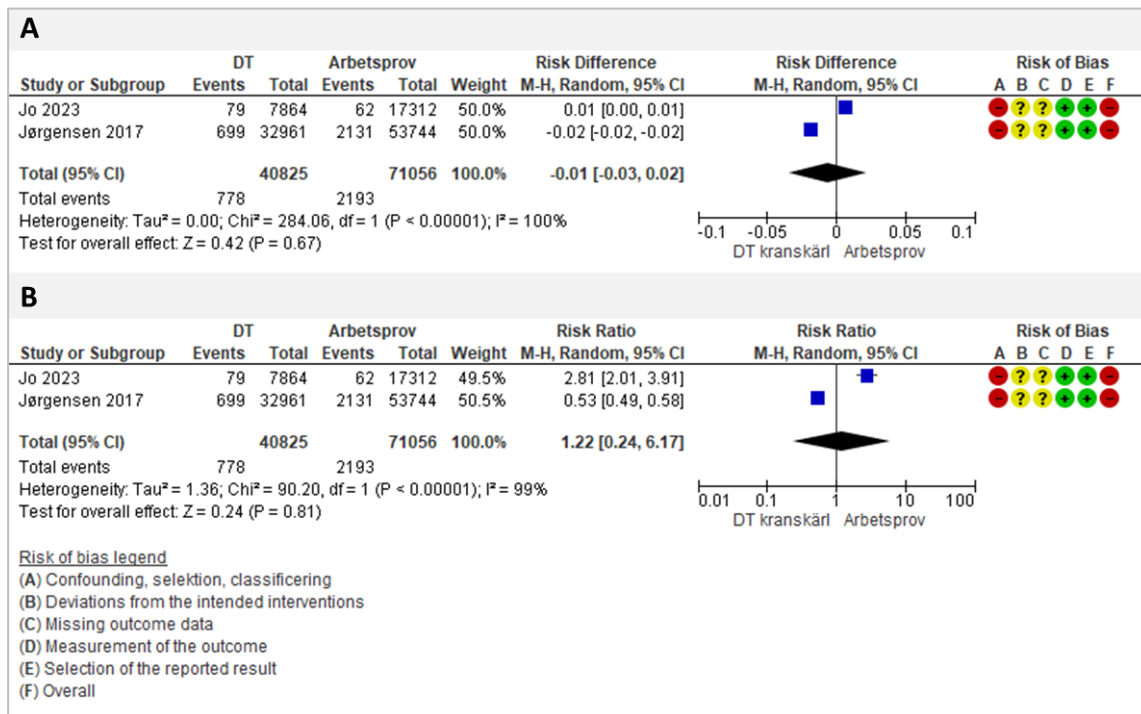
**A**

| Study or Subgroup | DT Events | DT Total | Arbetsprov Events | Arbetsprov Total | Weight | Risk Difference M-H, Random, 95% CI | Risk Difference M-H, Random, 95% CI | Risk of Bias A B C D E F |
|---|---|---|---|---|---|---|---|---|
| Jo 2023 | 79 | 7864 | 62 | 17312 | 50.0% | 0.01 [0.00, 0.01] | | − ? ? + + − |
| Jørgensen 2017 | 699 | 32961 | 2131 | 53744 | 50.0% | -0.02 [-0.02, -0.02] | | − ? ? + + − |
| **Total (95% CI)** | | **40825** | | **71056** | **100.0%** | **-0.01 [-0.03, 0.02]** | | |
| Total events | 778 | | 2193 | | | | | |

Heterogeneity: Tau² = 0.00; Chi² = 284.06, df = 1 (P < 0.00001); I² = 100%
Test for overall effect: Z = 0.42 (P = 0.67)

-0.1 -0.05 0 0.05 0.1
DT kranskärl Arbetsprov

**B**

| Study or Subgroup | DT Events | DT Total | Arbetsprov Events | Arbetsprov Total | Weight | Risk Ratio M-H, Random, 95% CI | Risk Ratio M-H, Random, 95% CI | Risk of Bias A B C D E F |
|---|---|---|---|---|---|---|---|---|
| Jo 2023 | 79 | 7864 | 62 | 17312 | 49.5% | 2.81 [2.01, 3.91] | | − ? ? + + − |
| Jørgensen 2017 | 699 | 32961 | 2131 | 53744 | 50.5% | 0.53 [0.49, 0.58] | | − ? ? + + − |
| **Total (95% CI)** | | **40825** | | **71056** | **100.0%** | **1.22 [0.24, 6.17]** | | |
| Total events | 778 | | 2193 | | | | | |

Heterogeneity: Tau² = 1.36; Chi² = 90.20, df = 1 (P < 0.00001); I² = 99%
Test for overall effect: Z = 0.24 (P = 0.81)

0.01 0.1 1 10 100
DT kranskärl Arbetsprov

Risk of bias legend
(A) Confounding, selektion, classificering
(B) Deviations from the intended interventions
(C) Missing outcome data
(D) Measurement of the outcome
(E) Selection of the reported result
(F) Overall